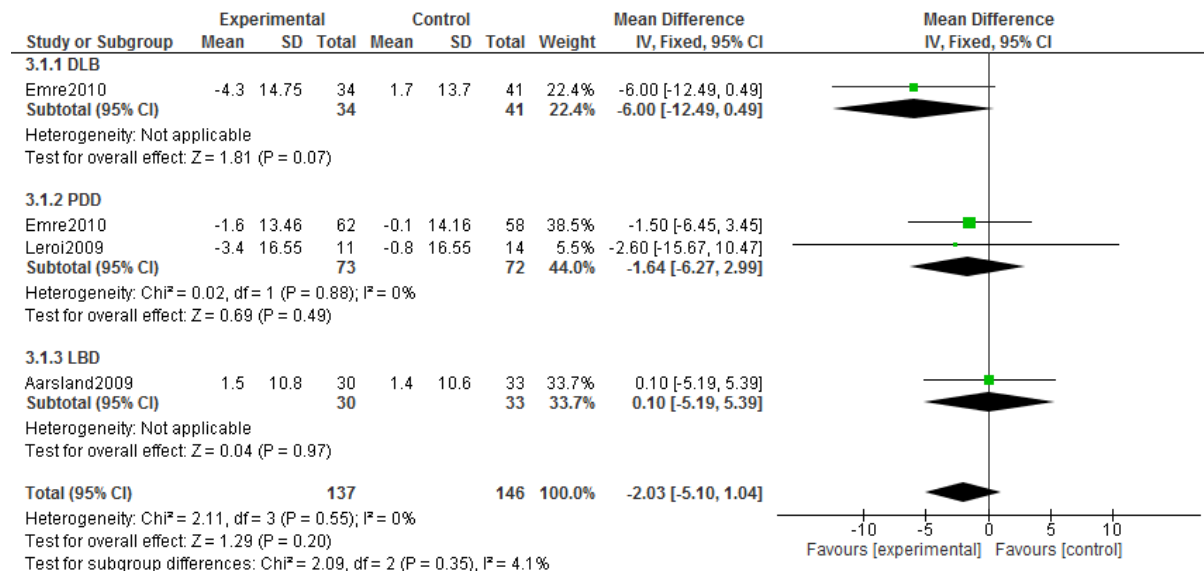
| Study or Subgroup | Experimental Mean | Experimental SD | Experimental Total | Control Mean | Control SD | Control Total | Weight | Mean Difference IV, Fixed, 95% CI |
|---|---|---|---|---|---|---|---|---|
| 3.1.1 DLB | | | | | | | | |
| Emre2010 | -4.3 | 14.75 | 34 | 1.7 | 13.7 | 41 | 22.4% | -6.00 [-12.49, 0.49] |
| Subtotal (95% CI) | | | 34 | | | 41 | 22.4% | -6.00 [-12.49, 0.49] |
| Heterogeneity: Not applicable | | | | | | | | |
| Test for overall effect: Z = 1.81 (P = 0.07) | | | | | | | | |
| 3.1.2 PDD | | | | | | | | |
| Emre2010 | -1.6 | 13.46 | 62 | -0.1 | 14.16 | 58 | 38.5% | -1.50 [-6.45, 3.45] |
| Leroi2009 | -3.4 | 16.55 | 11 | -0.8 | 16.55 | 14 | 5.5% | -2.60 [-15.67, 10.47] |
| Subtotal (95% CI) | | | 73 | | | 72 | 44.0% | -1.64 [-6.27, 2.99] |
| Heterogeneity: Chi² = 0.02, df = 1 (P = 0.88); I² = 0% | | | | | | | | |
| Test for overall effect: Z = 0.69 (P = 0.49) | | | | | | | | |
| 3.1.3 LBD | | | | | | | | |
| Aarsland2009 | 1.5 | 10.8 | 30 | 1.4 | 10.6 | 33 | 33.7% | 0.10 [-5.19, 5.39] |
| Subtotal (95% CI) | | | 30 | | | 33 | 33.7% | 0.10 [-5.19, 5.39] |
| Heterogeneity: Not applicable | | | | | | | | |
| Test for overall effect: Z = 0.04 (P = 0.97) | | | | | | | | |
| Total (95% CI) | | | 137 | | | 146 | 100.0% | -2.03 [-5.10, 1.04] |

Heterogeneity: Chi² = 2.11, df = 3 (P = 0.55); I² = 0%
Test for overall effect: Z = 1.29 (P = 0.20)
Test for subgroup differences: Chi² = 2.09, df = 2 (P = 0.35), I² = 4.1%

Mean Difference
IV, Fixed, 95% CI

-10 -5 0 5 10
Favours [experimental] Favours [control]